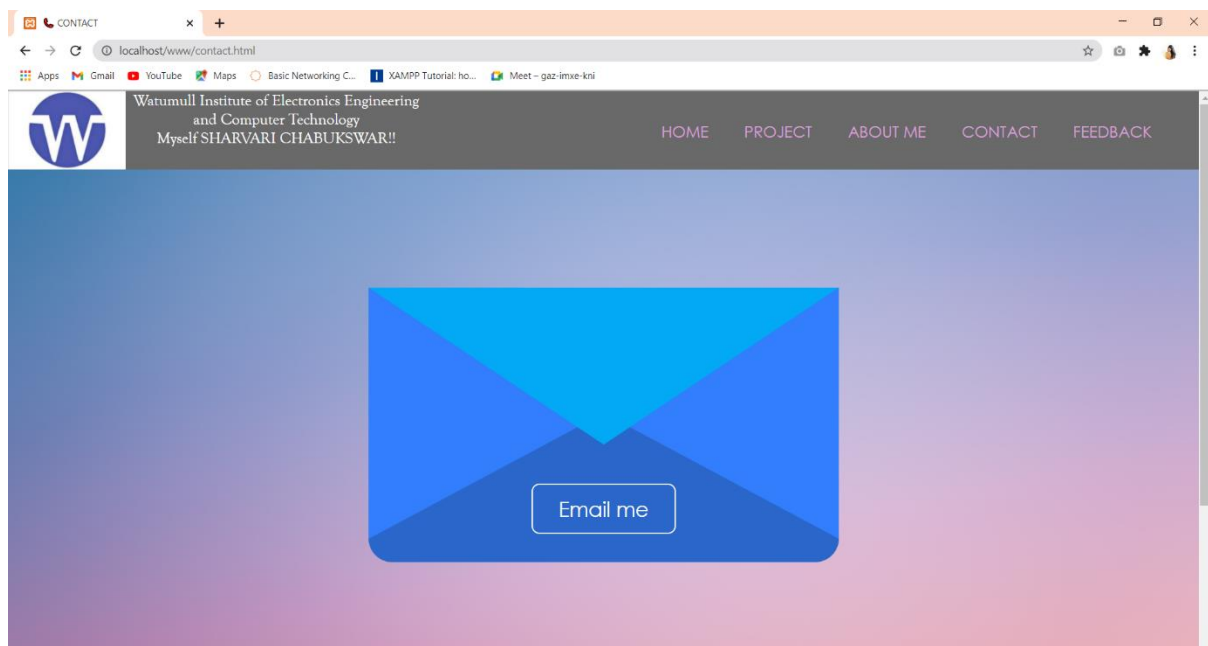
CONTACT

localhost/www/contact.html

Apps Gmail YouTube Maps Basic Networking C... XAMPP Tutorial: ho... Meet – gaz-imxe-kni

Watumull Institute of Electronics Engineering and Computer Technology
Myself SHARVARI CHABUKSWAR!!

HOME PROJECT ABOUT ME CONTACT FEEDBACK

Email me